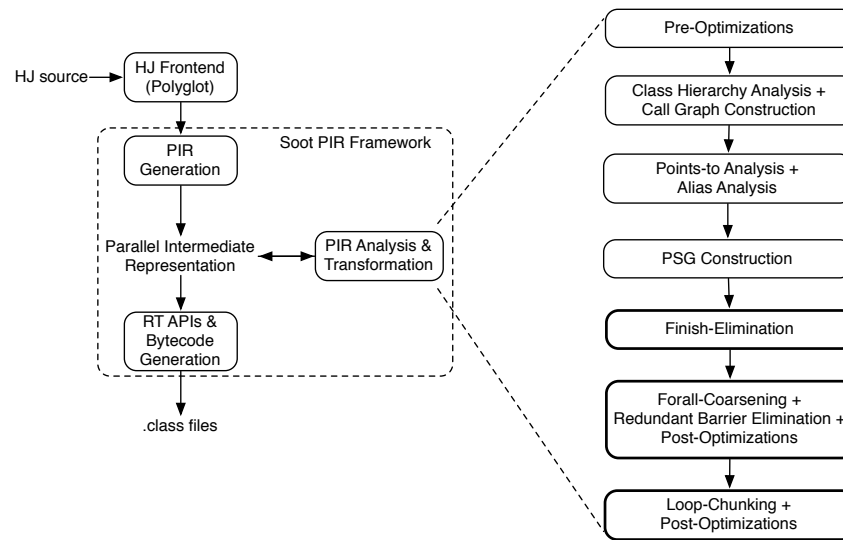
HJ source

HJ Frontend (Polyglot)

Soot PIR Framework

PIR Generation

Parallel Intermediate Representation

PIR Analysis & Transformation

RT APIs & Bytecode Generation

.class files

Pre-Optimizations

Class Hierarchy Analysis + Call Graph Construction

Points-to Analysis + Alias Analysis

PSG Construction

Finish-Elimination

Forall-Coarsening + Redundant Barrier Elimination + Post-Optimizations

Loop-Chunking + Post-Optimizations